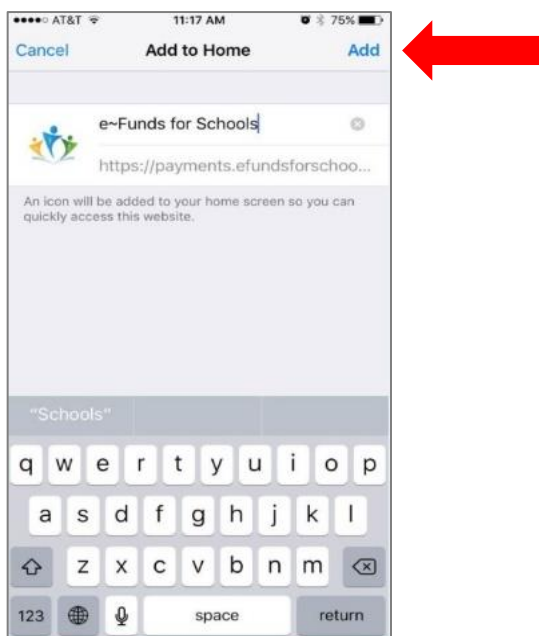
●●●●○ AT&T 11:17 AM 75%

Cancel Add to Home Add

e~Funds for Schools

https://payments.efundsforschoo...

An icon will be added to your home screen so you can quickly access this website.

"Schools"

q w e r t y u i o p

a s d f g h j k l

z x c v b n m

123 space return